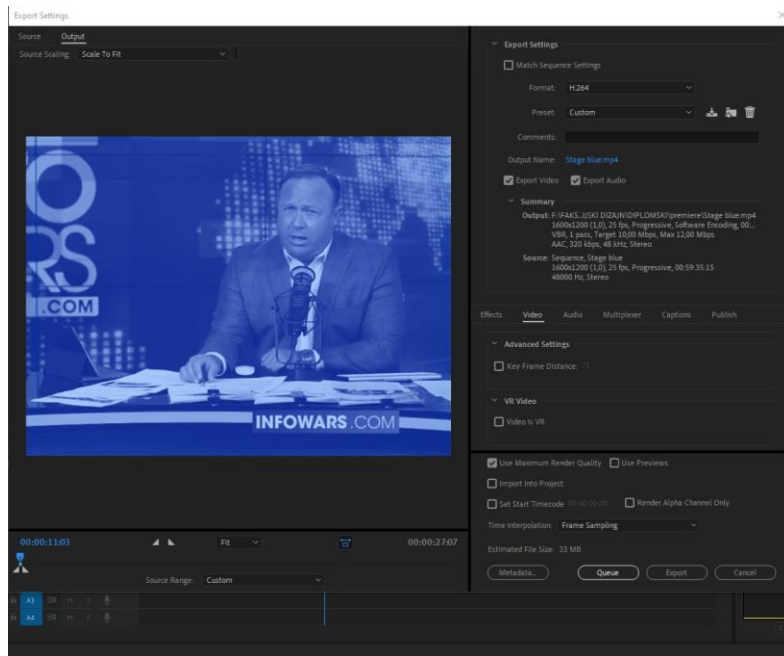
Export Settings

Source Output

Source Scaling: Scale To Fit

O
RS
.COM
INFOWARS.COM

00:00:11:03 Fit 00:00:27:07

Source Range: Custom

A3
A4

Export Settings

Match Sequence Settings

Format: H.264

Preset: Custom

Comments:

Output Name: Stage blue.mp4

Export Video Export Audio

Summary

Output: F:\FAKS...ISKI DIZAJN\DIPLOMSKI\premiere\Stage blue.mp4
1600x1200 (1,0), 25 fps, Progressive, Software Encoding, 00...
VBR, 1 pass, Target 10,00 Mbps, Max 12,00 Mbps
AAC, 320 kbps, 48 kHz, Stereo

Source: Sequence, Stage blue
1600x1200 (1,0), 25 fps, Progressive, 00:59:35:15
48000 Hz, Stereo

Effects Video Audio Multiplexer Captions Publish

Advanced Settings

Key Frame Distance:

VR Video

Video is VR

Use Maximum Render Quality Use Previews

Import Into Project

Set Start Timecode 00:00:00:00 Render Alpha Channel Only

Time Interpolation: Frame Sampling

Estimated File Size: 33 MB

Metadata... Queue Export Cancel